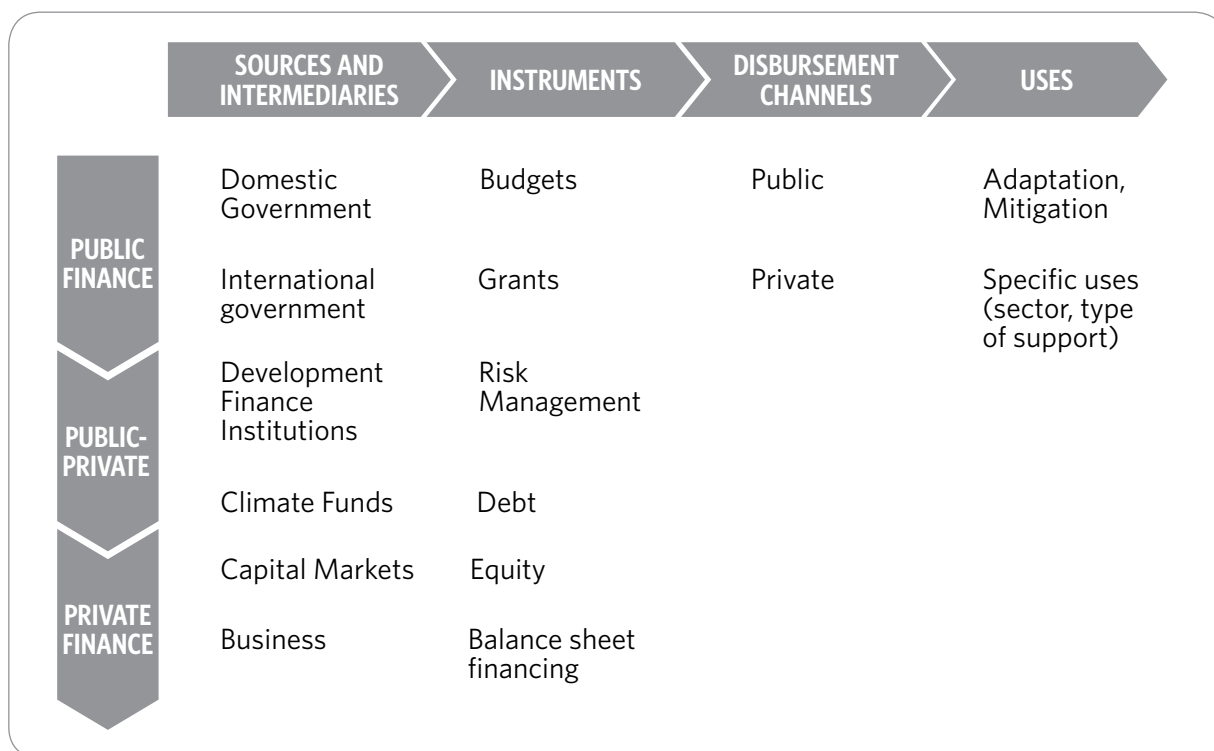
SOURCES AND INTERMEDIARIES

INSTRUMENTS

DISBURSEMENT CHANNELS

USES

PUBLIC FINANCE

PUBLIC-PRIVATE

PRIVATE FINANCE

Domestic Government

International government

Development Finance Institutions

Climate Funds

Capital Markets

Business

Budgets

Grants

Risk Management

Debt

Equity

Balance sheet financing

Public

Private

Adaptation, Mitigation

Specific uses (sector, type of support)